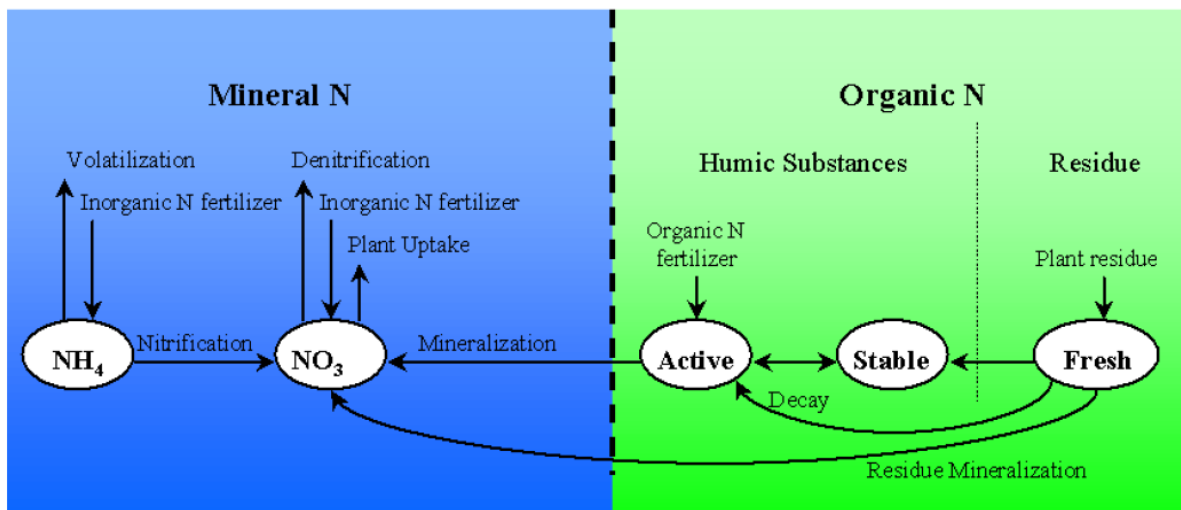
Mineral N

Organic N

Volatilization

Inorganic N fertilizer

Denitrification

Inorganic N fertilizer

Plant Uptake

Humic Substances

Residue

Organic N fertilizer

Plant residue

$NH_4$

Nitrification

$NO_3$

Mineralization

Active

Stable

Fresh

Decay

Residue Mineralization